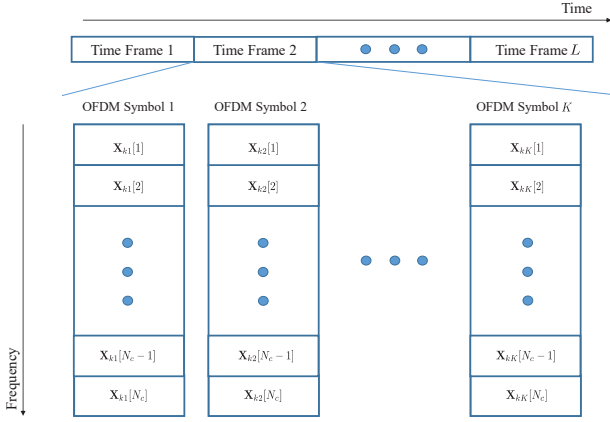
Time

Time Frame 1

Time Frame 2

Time Frame $L$

OFDM Symbol 1

OFDM Symbol 2

OFDM Symbol $K$

Frequency

$\mathbf{X}_{k1}[1]$

$\mathbf{X}_{k1}[2]$

$\mathbf{X}_{k1}[N_c-1]$

$\mathbf{X}_{k1}[N_c]$

$\mathbf{X}_{k2}[1]$

$\mathbf{X}_{k2}[2]$

$\mathbf{X}_{k2}[N_c-1]$

$\mathbf{X}_{k2}[N_c]$

$\mathbf{X}_{kK}[1]$

$\mathbf{X}_{kK}[2]$

$\mathbf{X}_{kK}[N_c-1]$

$\mathbf{X}_{kK}[N_c]$